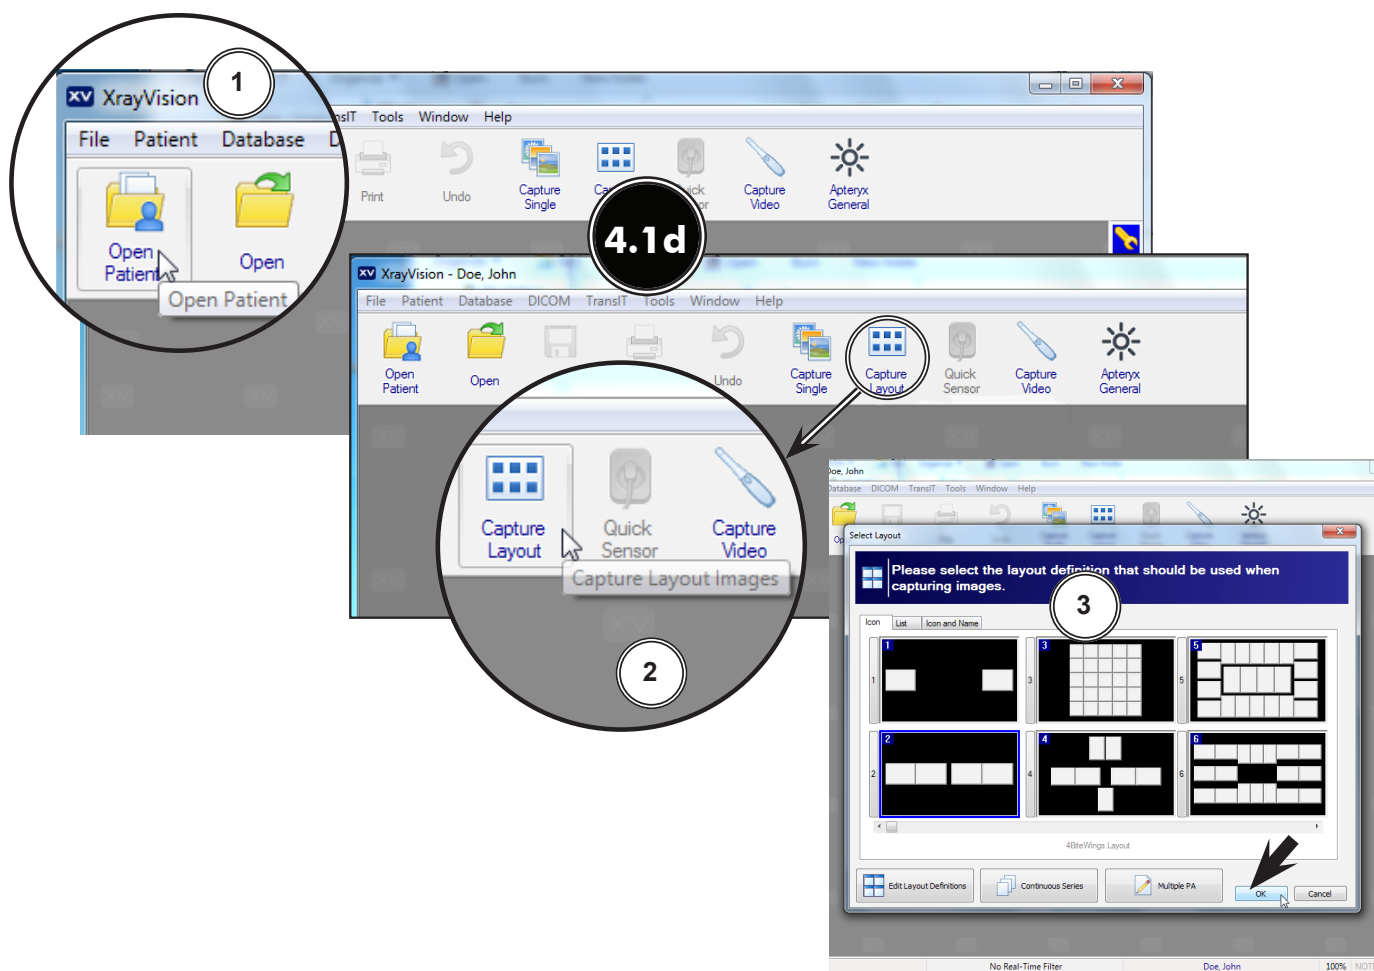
XV XrayVision
1
File Patient Database D nsIT Tools Window Help
Open Patient
Open
Open Patient
Print
Undo
Capture Single
Ca
ick or
Capture Video
Apteryx General
4.1d
XV XrayVision - Doe, John
File Patient Database DICOM TransIT Tools Window Help
Open Patient
Open
Undo
Capture Single
Capture Layout
Quick Sensor
Capture Video
Apteryx General
Capture Layout
Quick Sensor
Capture Video
Capture Layout Images
2
Doe, John
Database DICOM TransIT Tools Window Help
Select Layout
Please select the layout definition that should be used when capturing images.
3
Icon List Icon and Name
1
3
5
2
4
6
1
3
5
2
4
6
4BiteWings Layout
Edit Layout Definitions
Continuous Series
Multiple PA
OK
Cancel
No Real-Time Filter
Doe, John
100%
NOT